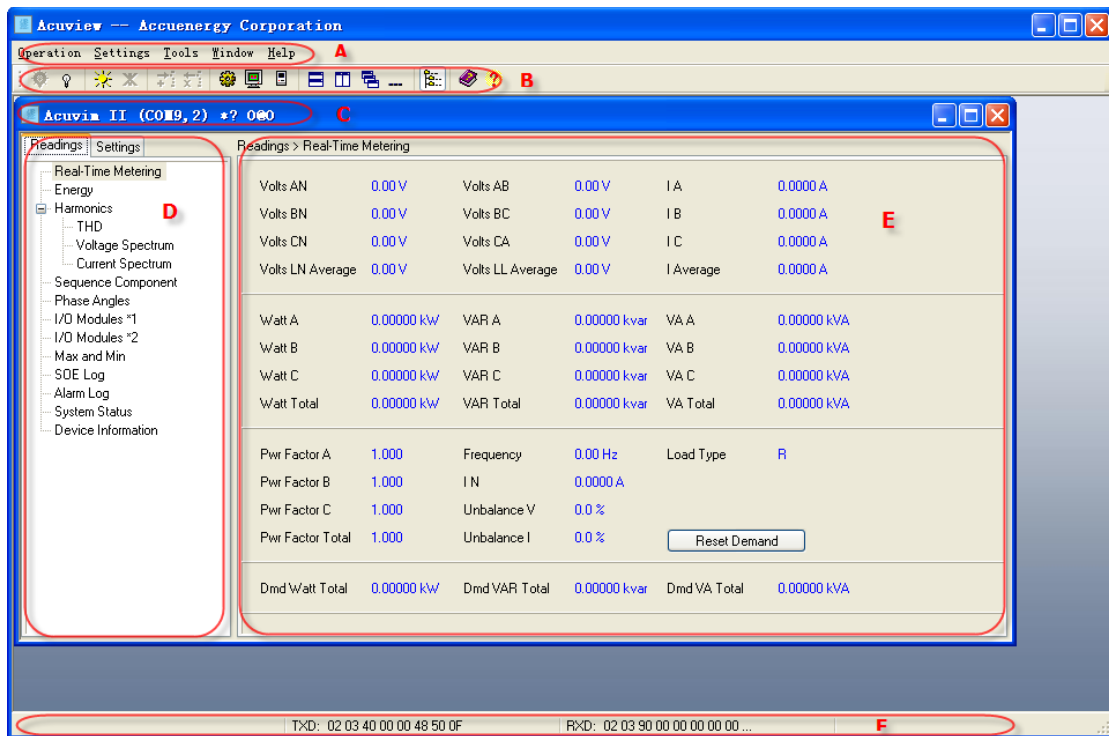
Acuview -- Accuenergy Corporation

Operation Settings Tools Window Help A

B

Acuvim II (COM9,2) *? 0@0 C

Readings Settings

Real-Time Metering
Energy
Harmonics
THD
Voltage Spectrum
Current Spectrum
Sequence Component
Phase Angles
I/O Modules *1
I/O Modules *2
Max and Min
SOE Log
Alarm Log
System Status
Device Information

D

Readings > Real-Time Metering

E

| | | | | | |
|---|---|---|---|---|---|
| Volts AN | 0.00 V | Volts AB | 0.00 V | I A | 0.0000 A |
| Volts BN | 0.00 V | Volts BC | 0.00 V | I B | 0.0000 A |
| Volts CN | 0.00 V | Volts CA | 0.00 V | I C | 0.0000 A |
| Volts LN Average | 0.00 V | Volts LL Average | 0.00 V | I Average | 0.0000 A |

| | | | | | |
|---|---|---|---|---|---|
| Watt A | 0.00000 kW | VAR A | 0.00000 kvar | VA A | 0.00000 kVA |
| Watt B | 0.00000 kW | VAR B | 0.00000 kvar | VA B | 0.00000 kVA |
| Watt C | 0.00000 kW | VAR C | 0.00000 kvar | VA C | 0.00000 kVA |
| Watt Total | 0.00000 kW | VAR Total | 0.00000 kvar | VA Total | 0.00000 kVA |

| | | | | | |
|---|---|---|---|---|---|
| Pwr Factor A | 1.000 | Frequency | 0.00 Hz | Load Type | R |
| Pwr Factor B | 1.000 | I N | 0.0000 A | | |
| Pwr Factor C | 1.000 | Unbalance V | 0.0 % | | |
| Pwr Factor Total | 1.000 | Unbalance I | 0.0 % | Reset Demand | |

| | | | | | |
|---|---|---|---|---|---|
| Dmd Watt Total | 0.00000 kW | Dmd VAR Total | 0.00000 kvar | Dmd VA Total | 0.00000 kVA |

TXD: 02 03 40 00 00 48 50 0F RXD: 02 03 90 00 00 00 00 00 ... F